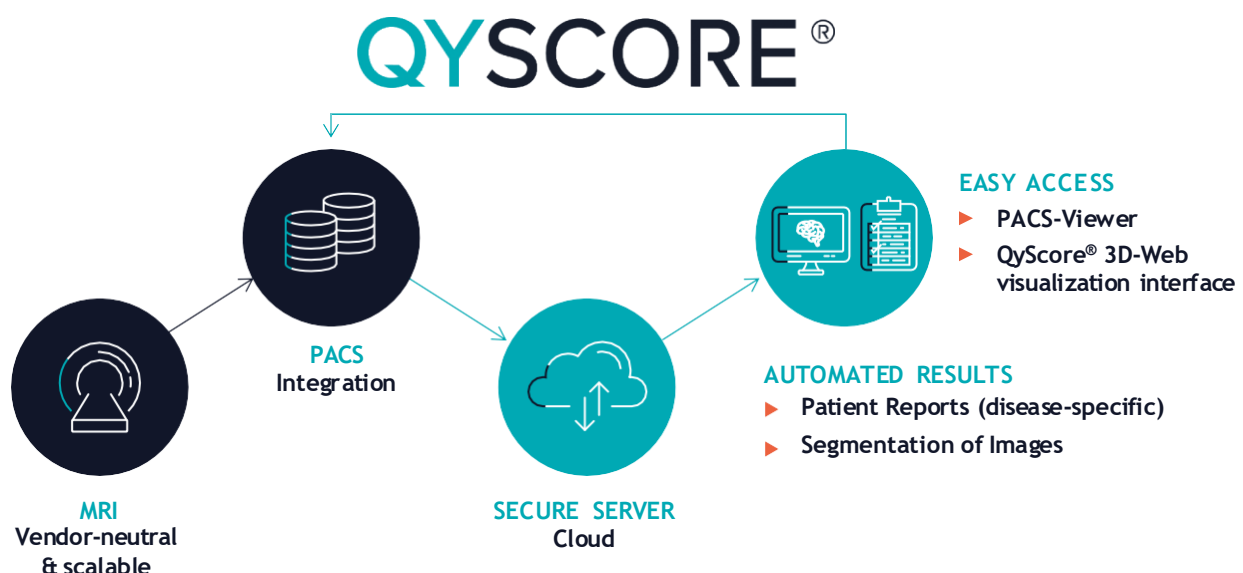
QYSCORE®

EASY ACCESS
PACS-Viewer
QyScore® 3D-Web visualization interface

PACS
Integration

MRI
Vendor-neutral
& scalable

SECURE SERVER
Cloud

AUTOMATED RESULTS
Patient Reports (disease-specific)
Segmentation of Images